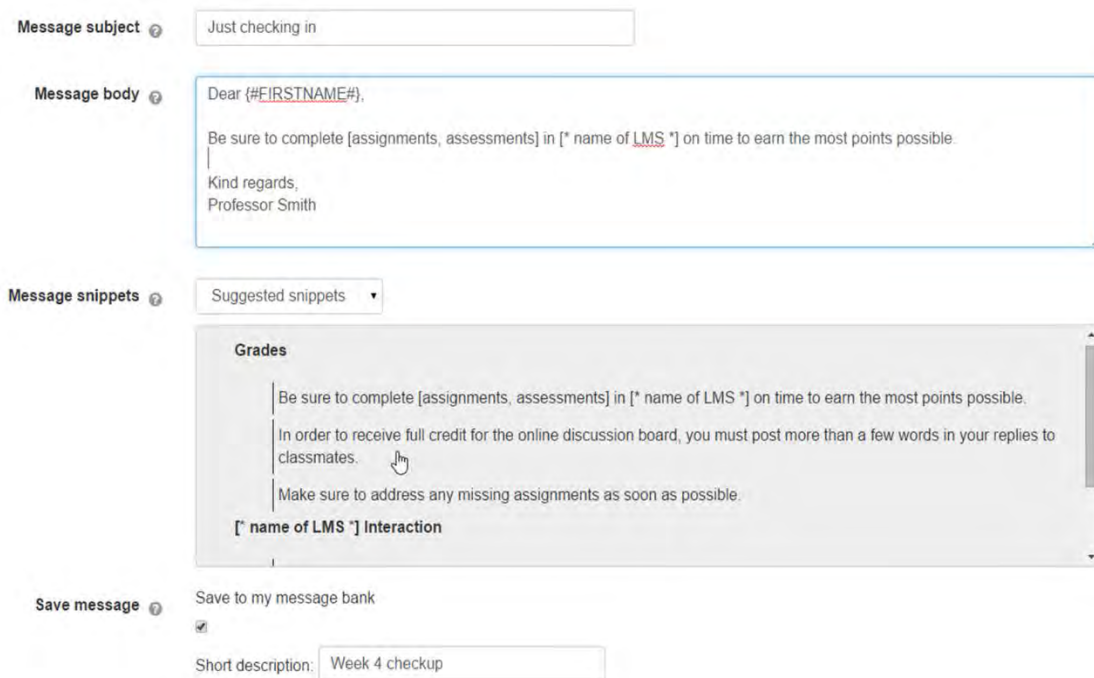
Message subject

Just checking in

Message body

Dear {#FIRSTNAME#},

Be sure to complete [assignments, assessments] in [* name of LMS *] on time to earn the most points possible.

Kind regards,
Professor Smith

Message snippets

Suggested snippets

Grades

Be sure to complete [assignments, assessments] in [* name of LMS *] on time to earn the most points possible.

In order to receive full credit for the online discussion board, you must post more than a few words in your replies to classmates.

Make sure to address any missing assignments as soon as possible.

[* name of LMS *] Interaction

Save message

Save to my message bank

Short description: Week 4 checkup